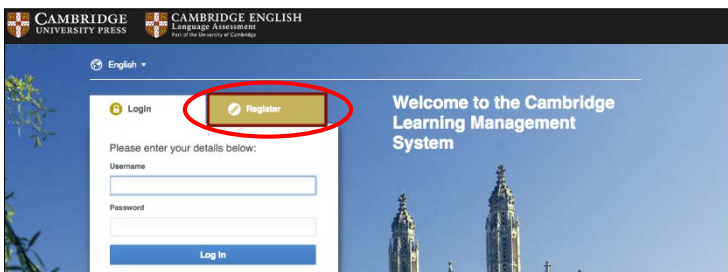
CAMBRIDGE
UNIVERSITY PRESS

CAMBRIDGE ENGLISH
Language Assessment
Part of the University of Cambridge

English ▾

Login

Register

Please enter your details below:

Username

Password

Log in

Welcome to the Cambridge Learning Management System